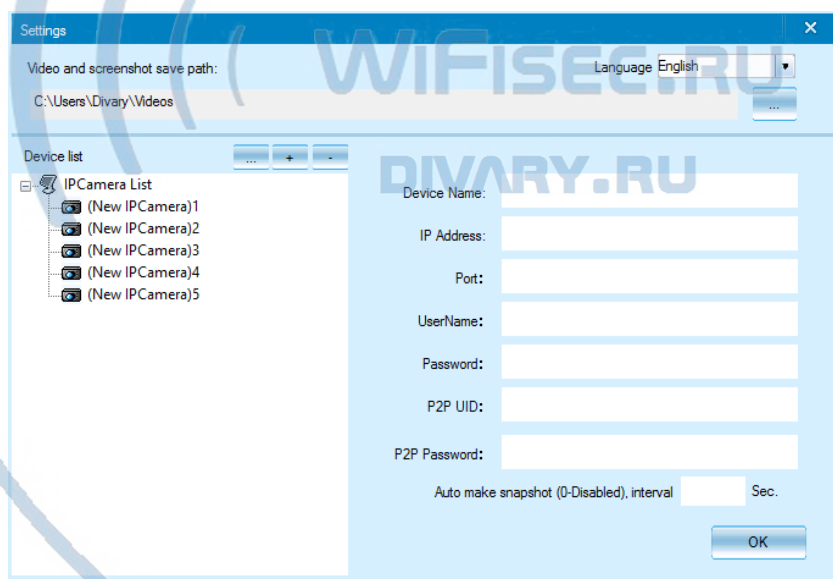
Settings
×

WiFiSEC.RU

Video and screenshot save path:
Language English
C:\Users\Divary\Videos
...

Device list
...
+
-

DIVARY.RU

IPCamera List
(New IPCamera)1
(New IPCamera)2
(New IPCamera)3
(New IPCamera)4
(New IPCamera)5

Device Name:
IP Address:
Port:
UserName:
Password:
P2P UID:
P2P Password:
Auto make snapshot (0-Disabled), interval
Sec.
OK